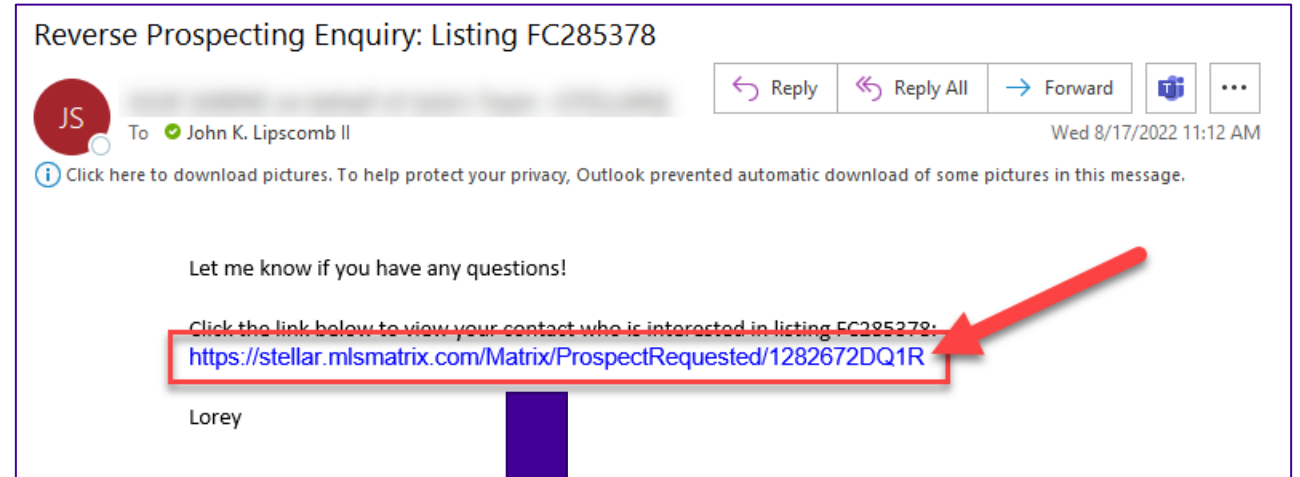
Reverse Prospecting Enquiry: Listing FC285378

JS

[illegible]

To John K. Lipscomb II

Reply | Reply All | Forward | ...

Wed 8/17/2022 11:12 AM

Click here to download pictures. To help protect your privacy, Outlook prevented automatic download of some pictures in this message.

Let me know if you have any questions!

Click the link below to view your contact who is interested in listing FC285378:
https://stellar.mlsmatrix.com/Matrix/ProspectRequested/1282672DQ1R

Lorey